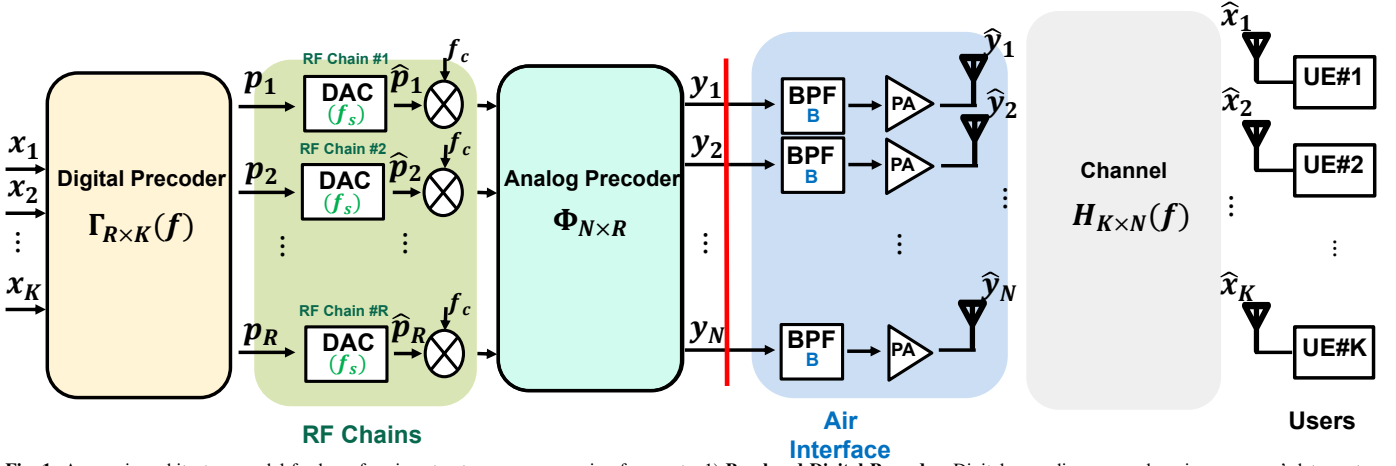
$x_1$
$x_2$
⋮
$x_K$

Digital Precoder
$\Gamma_{R\times K}(f)$

$p_1$
$p_2$
⋮
$p_R$

RF Chain #1
DAC
$(f_s)$
$\hat{p}_1$
$f_c$

RF Chain #2
DAC
$(f_s)$
$\hat{p}_2$
$f_c$

⋮

RF Chain #R
DAC
$(f_s)$
$\hat{p}_R$
$f_c$

RF Chains

Analog Precoder
$\Phi_{N\times R}$

$y_1$
$y_2$
⋮
$y_N$

BPF
B
PA
$\hat{y}_1$

BPF
B
PA
$\hat{y}_2$

⋮

BPF
B
PA
$\hat{y}_N$

Air Interface

Channel
$H_{K\times N}(f)$

$\hat{x}_1$
UE#1
$\hat{x}_2$
UE#2
⋮
$\hat{x}_K$
UE#K

Users

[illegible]